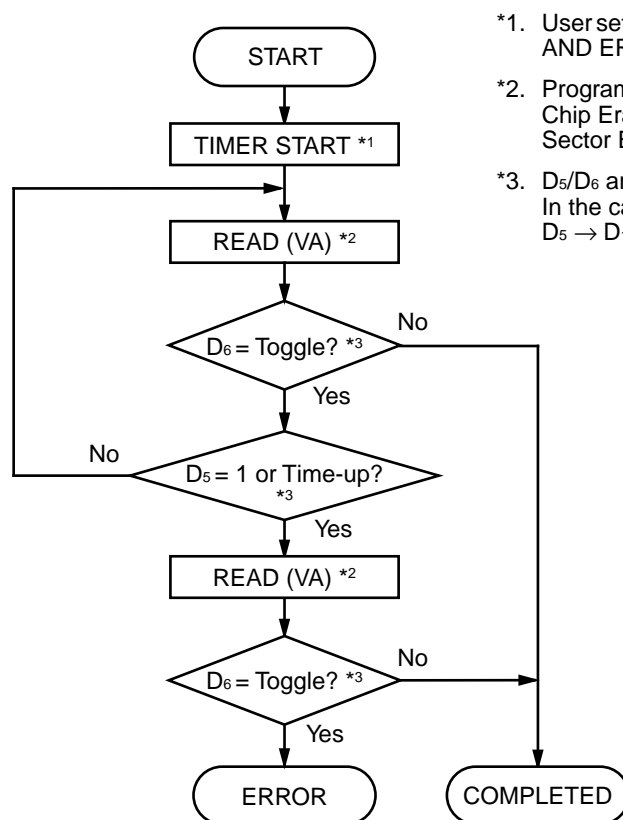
START

TIMER START *1

READ (VA) *2

$D_6$ = Toggle? *3

No

Yes

No

$D_5$ = 1 or Time-up? *3

Yes

READ (VA) *2

$D_6$ = Toggle? *3

No

Yes

ERROR

COMPLETED

*1. User set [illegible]
AND ER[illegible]

*2. Program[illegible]
Chip Era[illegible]
Sector E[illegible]

*3. $D_5$/$D_6$ ar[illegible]
In the ca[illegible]
$D_5 \rightarrow D$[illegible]